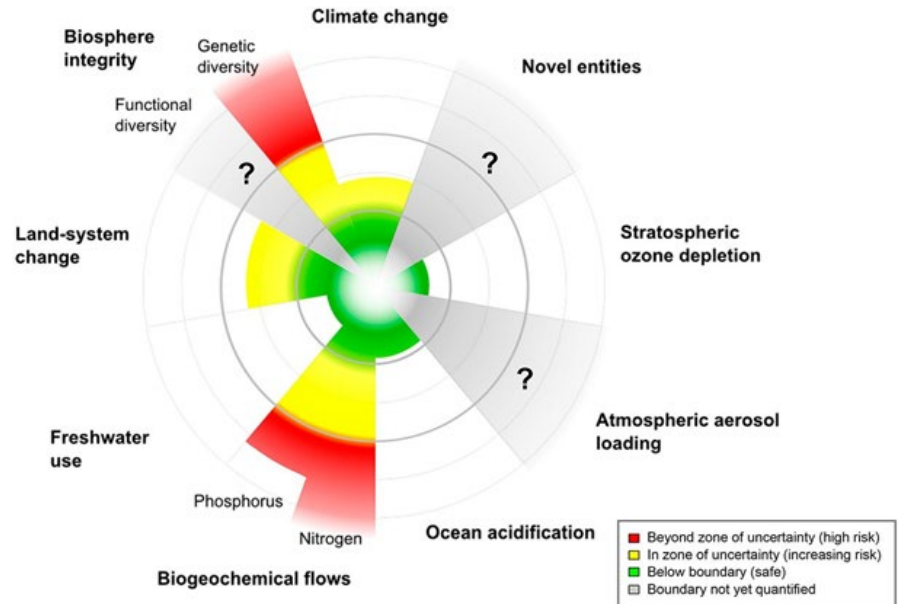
Climate change

Biosphere integrity

Genetic diversity

Functional diversity

Novel entities

?

?

Stratospheric ozone depletion

Land-system change

?

Atmospheric aerosol loading

Freshwater use

Phosphorus

Nitrogen

Ocean acidification

Biogeochemical flows

Beyond zone of uncertainty (high risk)
In zone of uncertainty (increasing risk)
Below boundary (safe)
Boundary not yet quantified